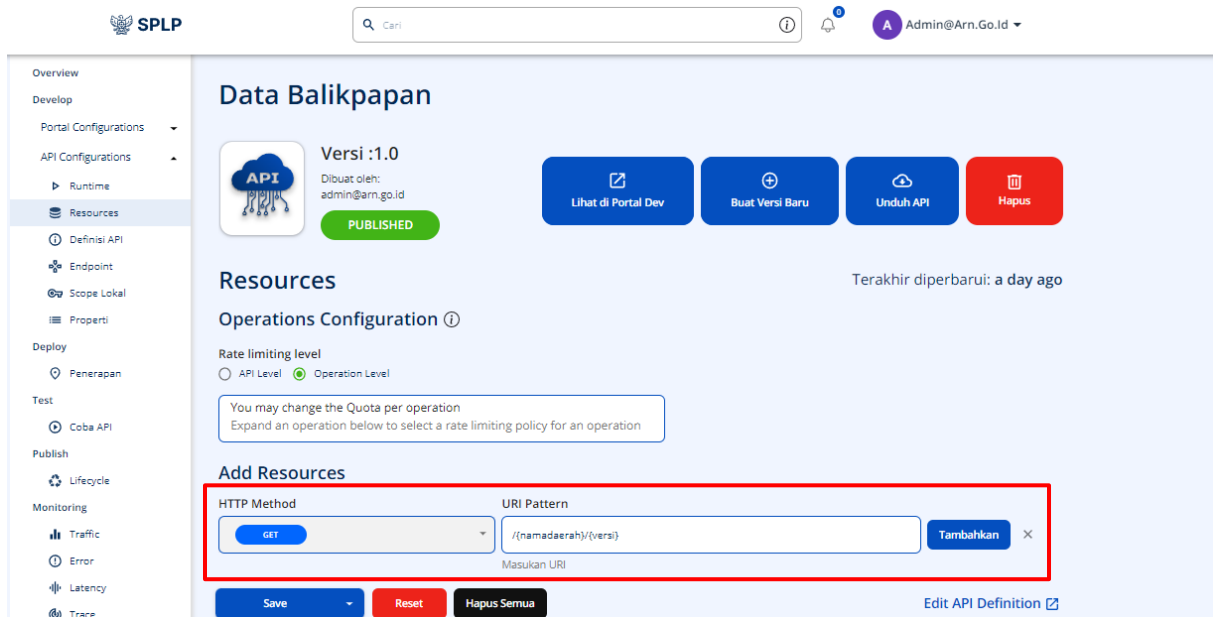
SPLP

Cari

0

A Admin@Arn.Go.Id

Overview
Develop
Portal Configurations
API Configurations
Runtime
Resources
Definisi API
Endpoint
Scope Lokal
Properti
Deploy
Penerapan
Test
Coba API
Publish
Lifecycle
Monitoring
Traffic
Error
Latency
Trace

Data Balikpapan

API

Versi :1.0
Dibuat oleh:
admin@arn.go.id
PUBLISHED

Lihat di Portal Dev
Buat Versi Baru
Unduh API
Hapus

Resources

Terakhir diperbarui: a day ago

Operations Configuration

Rate limiting level
API Level Operation Level

You may change the Quota per operation
Expand an operation below to select a rate limiting policy for an operation

Add Resources

HTTP Method
GET

URI Pattern
/{namadaerah}/{versi}
Masukan URI

Tambahkan

Save
Reset
Hapus Semua

Edit API Definition